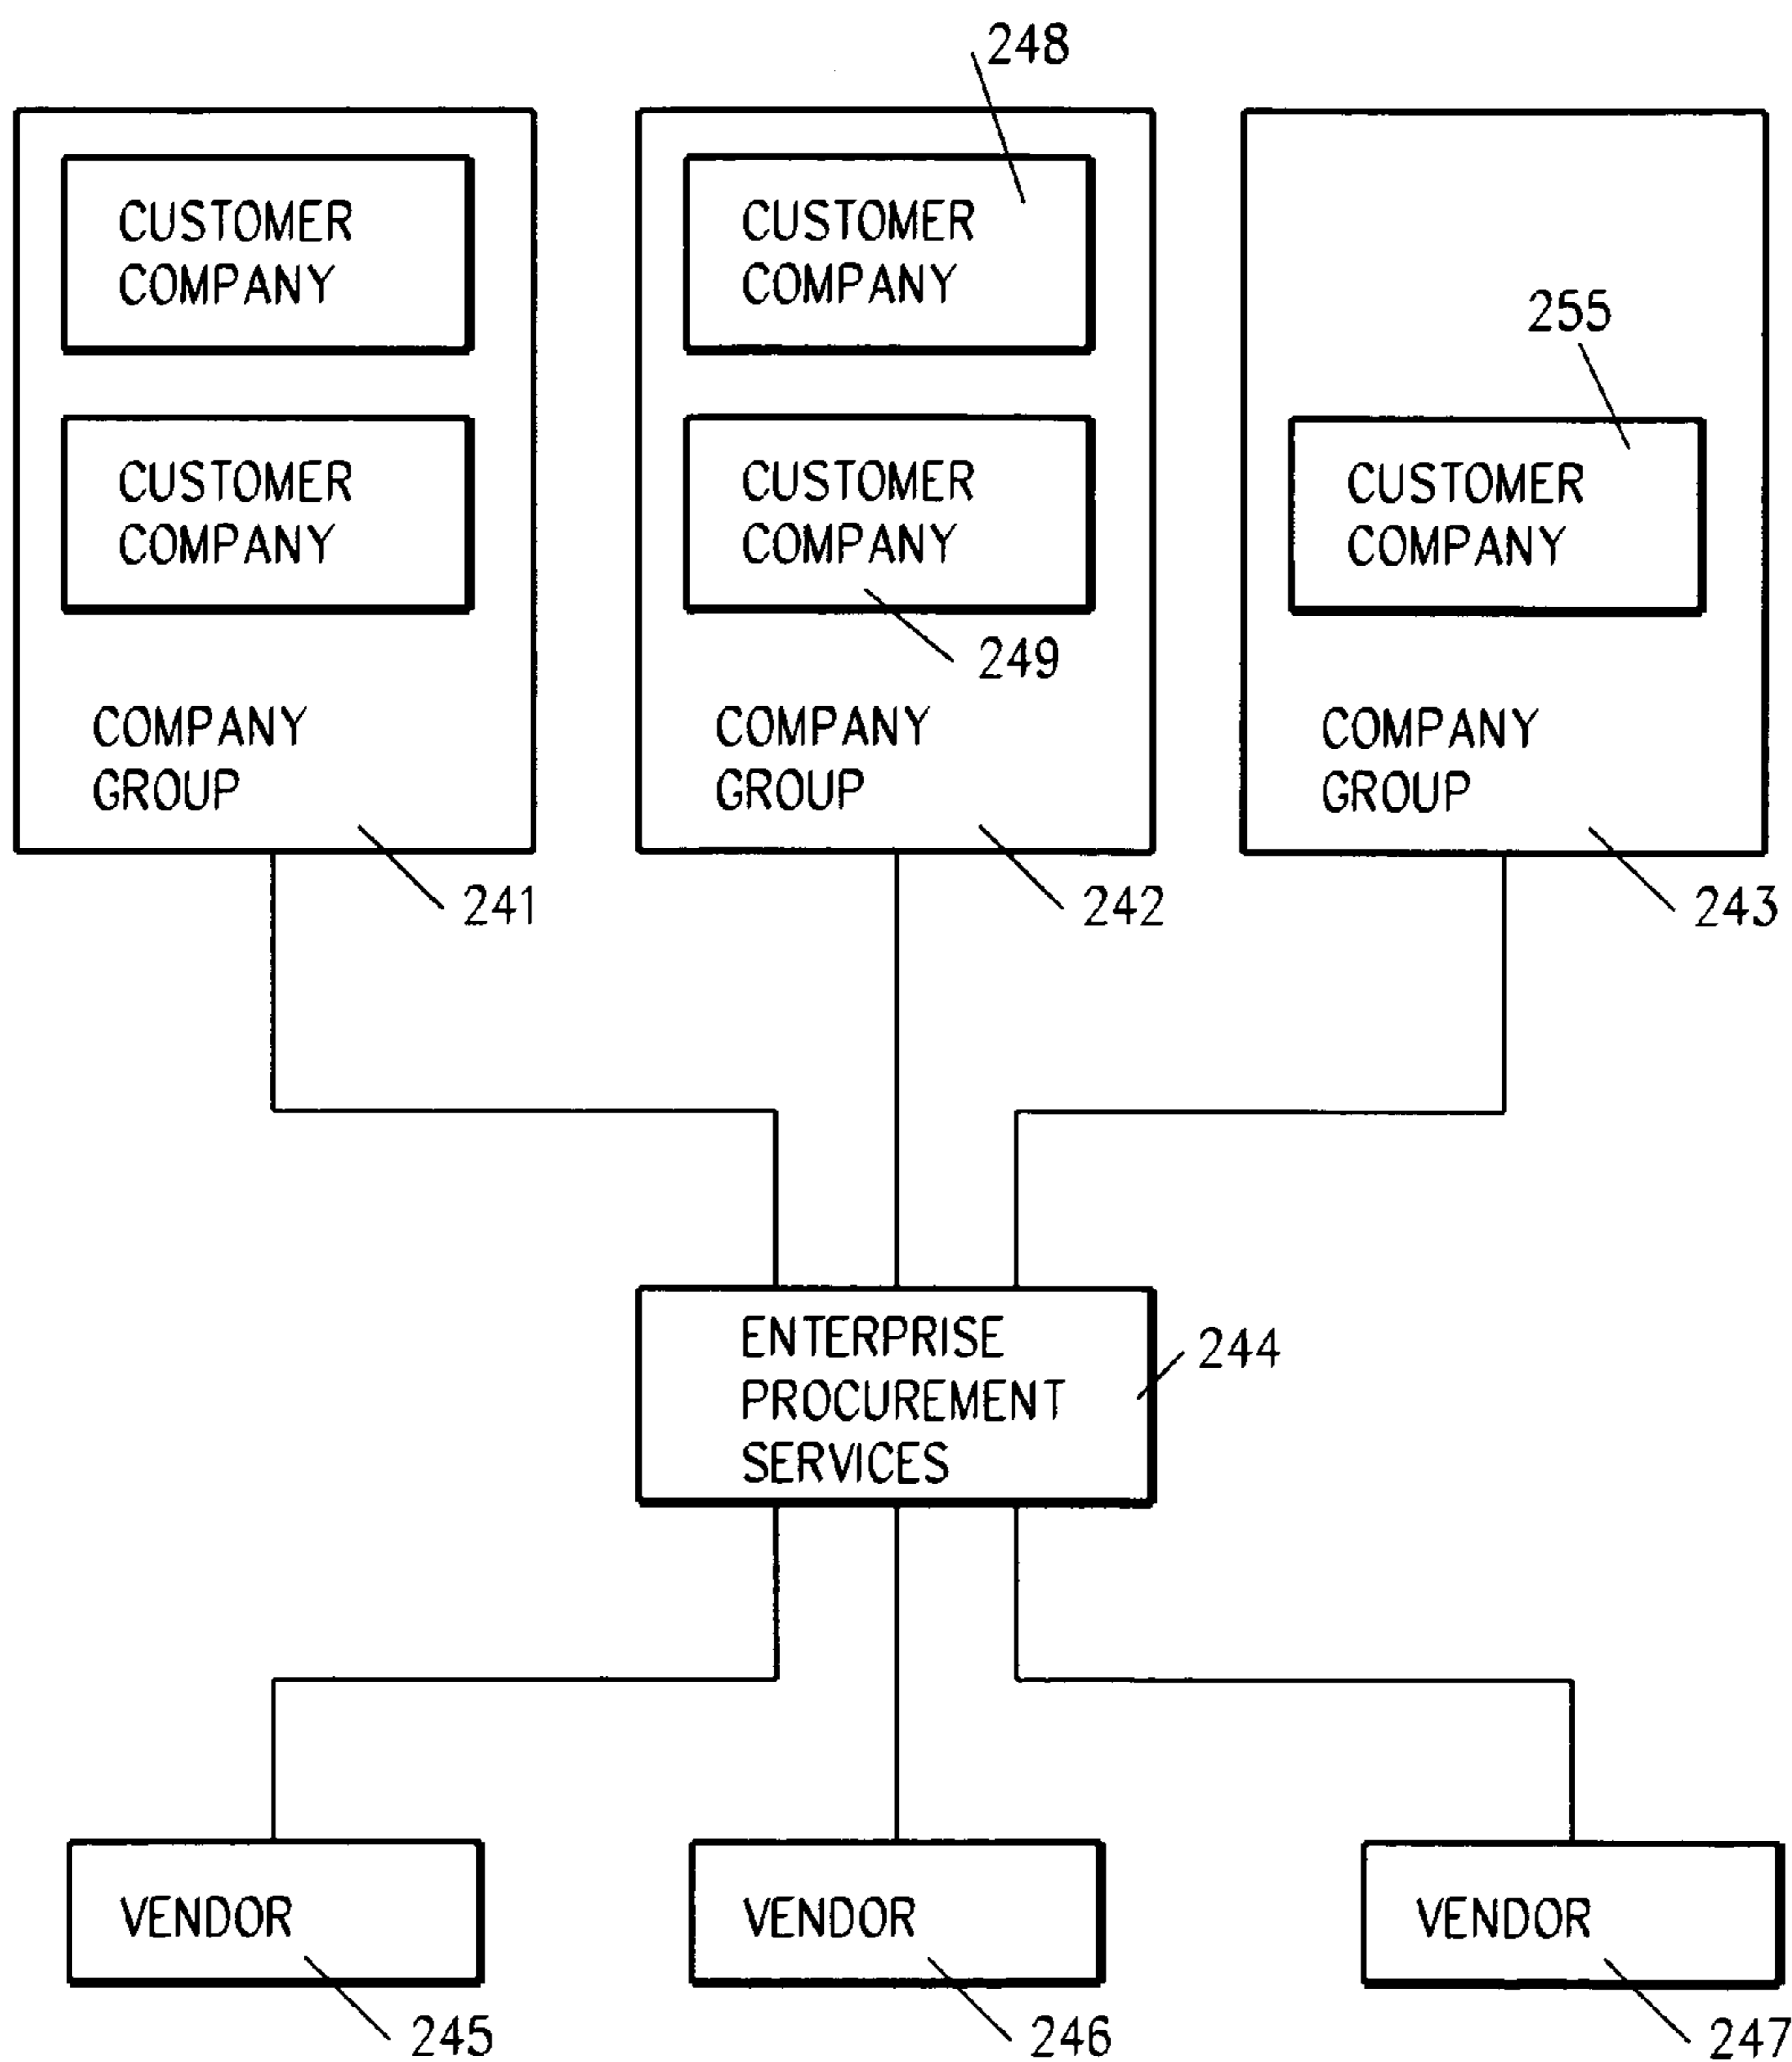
248

CUSTOMER COMPANY

CUSTOMER COMPANY

COMPANY GROUP

241

CUSTOMER COMPANY

CUSTOMER COMPANY

249

COMPANY GROUP

242

255

CUSTOMER COMPANY

COMPANY GROUP

243

ENTERPRISE PROCUREMENT SERVICES

244

VENDOR

245

VENDOR

246

VENDOR

247